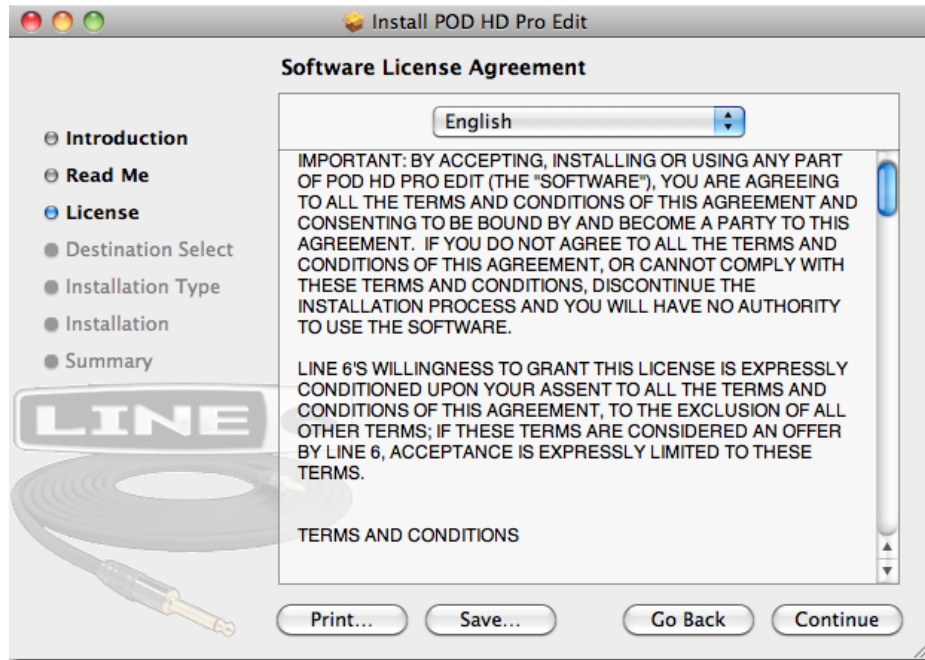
Install POD HD Pro Edit

Software License Agreement

English

Introduction
Read Me
License
Destination Select
Installation Type
Installation
Summary

LINE

IMPORTANT: BY ACCEPTING, INSTALLING OR USING ANY PART OF POD HD PRO EDIT (THE "SOFTWARE"), YOU ARE AGREEING TO ALL THE TERMS AND CONDITIONS OF THIS AGREEMENT AND CONSENTING TO BE BOUND BY AND BECOME A PARTY TO THIS AGREEMENT. IF YOU DO NOT AGREE TO ALL THE TERMS AND CONDITIONS OF THIS AGREEMENT, OR CANNOT COMPLY WITH THESE TERMS AND CONDITIONS, DISCONTINUE THE INSTALLATION PROCESS AND YOU WILL HAVE NO AUTHORITY TO USE THE SOFTWARE.

LINE 6'S WILLINGNESS TO GRANT THIS LICENSE IS EXPRESSLY CONDITIONED UPON YOUR ASSENT TO ALL THE TERMS AND CONDITIONS OF THIS AGREEMENT, TO THE EXCLUSION OF ALL OTHER TERMS; IF THESE TERMS ARE CONSIDERED AN OFFER BY LINE 6, ACCEPTANCE IS EXPRESSLY LIMITED TO THESE TERMS.

TERMS AND CONDITIONS

Print... Save... Go Back Continue